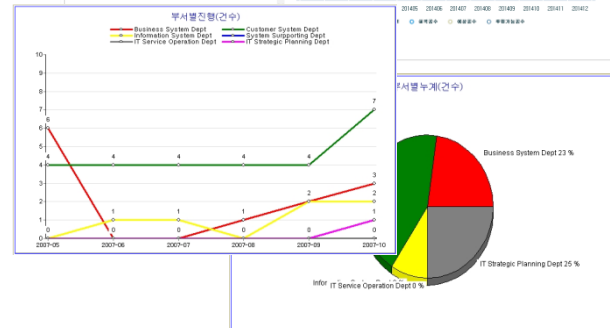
부서별진행(건수)

Business System Dept
Customer System Dept
Information System Dept
System Supporting Dept
IT Service Operation Dept
IT Strategic Planning Dept

10
9
8
7
6
5
4
3
2
1
0

6
4
0
4
1
0
4
1
0
0
4
1
0
4
2
2
0
7
3
2
1

2007-05
2007-06
2007-07
2007-08
2007-09
2007-10

201405 201406 201407 201408 201409 201410 201411 201412

서별 누계(건수)

Business System Dept 23 %
IT Strategic Planning Dept 25 %
IT Service Operation Dept 0 %
Infor